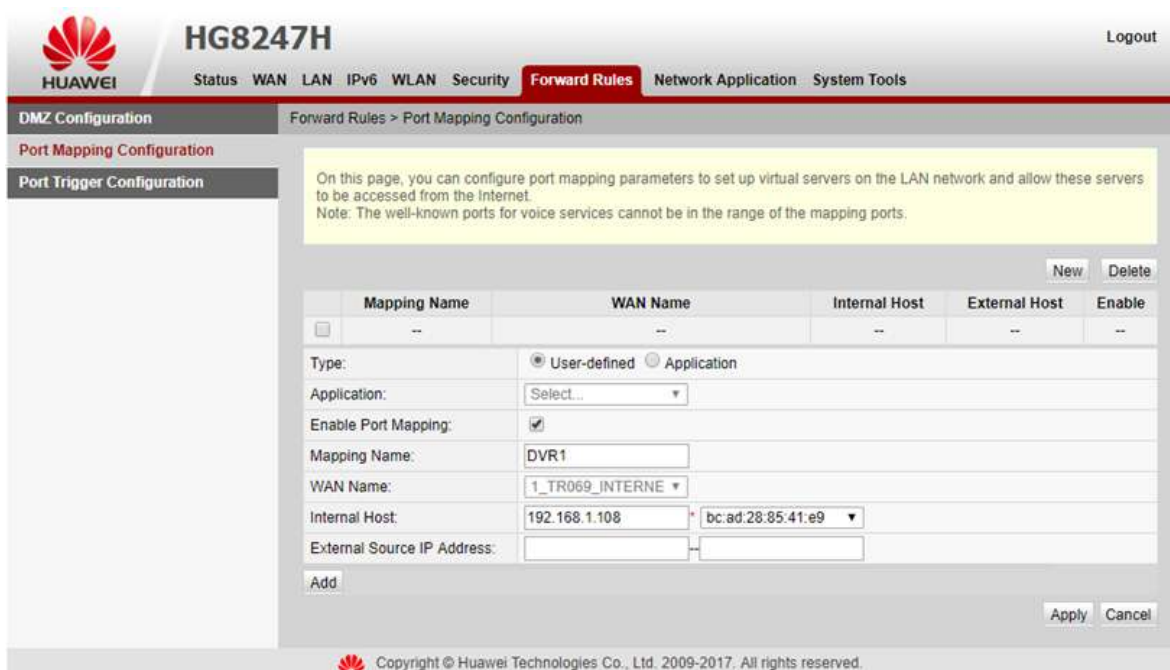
HUAWEI

HG8247H

Logout

Status WAN LAN IPv6 WLAN Security Forward Rules Network Application System Tools

DMZ Configuration

Port Mapping Configuration

Port Trigger Configuration

Forward Rules > Port Mapping Configuration

On this page, you can configure port mapping parameters to set up virtual servers on the LAN network and allow these servers to be accessed from the Internet.
Note: The well-known ports for voice services cannot be in the range of the mapping ports.

New Delete

| | Mapping Name | WAN Name | Internal Host | External Host | Enable |
|---|---|---|---|---|---|
| | -- | -- | -- | -- | -- |

Type: User-defined Application

Application: Select...

Enable Port Mapping:

Mapping Name: DVR1

WAN Name: 1_TR069_INTERNE

Internal Host: 192.168.1.108 * bc:ad:28:85:41:e9

External Source IP Address: --

Add

Apply Cancel

Copyright © Huawei Technologies Co., Ltd. 2009-2017. All rights reserved.